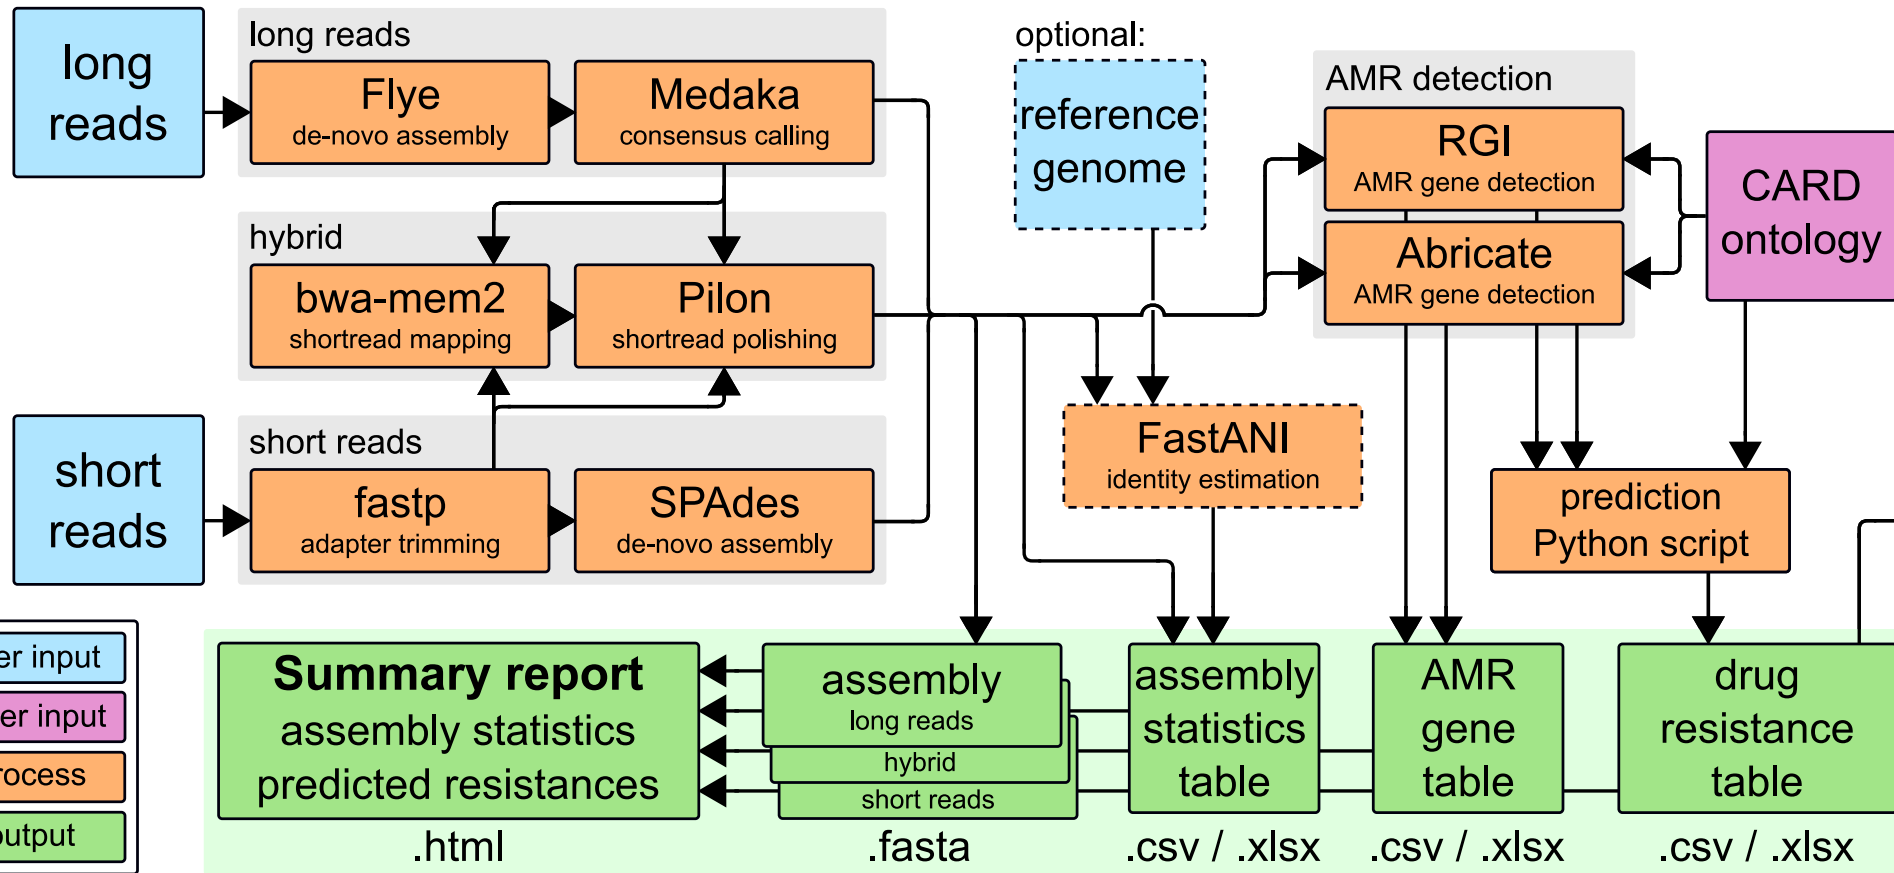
long reads

long reads

Flye
de-novo assembly

Medaka
consensus calling

hybrid

bwa-mem2
shortread mapping

Pilon
shortread polishing

short reads

short reads

fastp
adapter trimming

SPAdes
de-novo assembly

optional:

reference genome

FastANI
identity estimation

AMR detection

RGI
AMR gene detection

Abricate
AMR gene detection

CARD ontology

prediction
Python script

er input
er input
rocess
utput

Summary report
assembly statistics
predicted resistances
.html

assembly
long reads
hybrid
short reads
.fasta

assembly statistics table
.csv / .xlsx

AMR gene table
.csv / .xlsx

drug resistance table
.csv / .xlsx